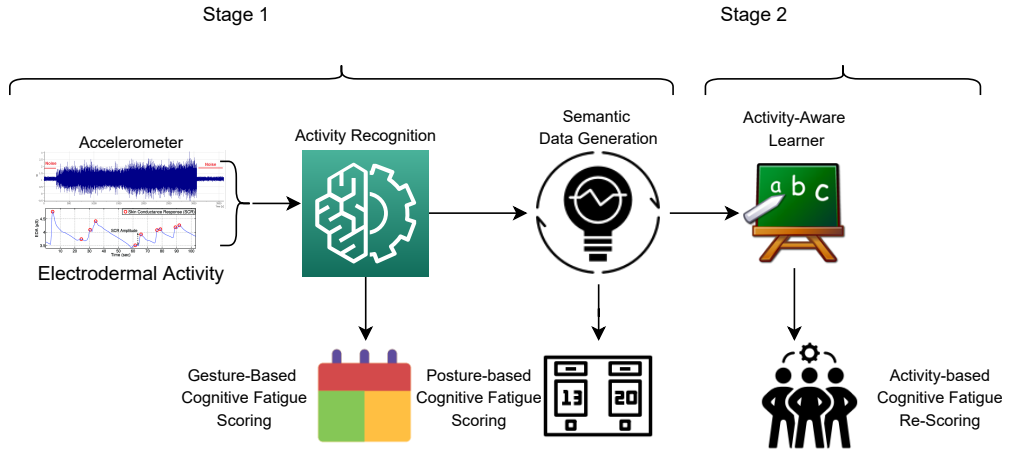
Stage 1

Stage 2

Accelerometer

Noise

Noise

Skin Conductance Response (SCR)

SCR Amplitude

EDA (μS)

Time (sec)

Electrodermal Activity

Activity Recognition

Semantic Data Generation

Activity-Aware Learner

a b c

Gesture-Based Cognitive Fatigue Scoring

Posture-based Cognitive Fatigue Scoring

13

20

Activity-based Cognitive Fatigue Re-Scoring